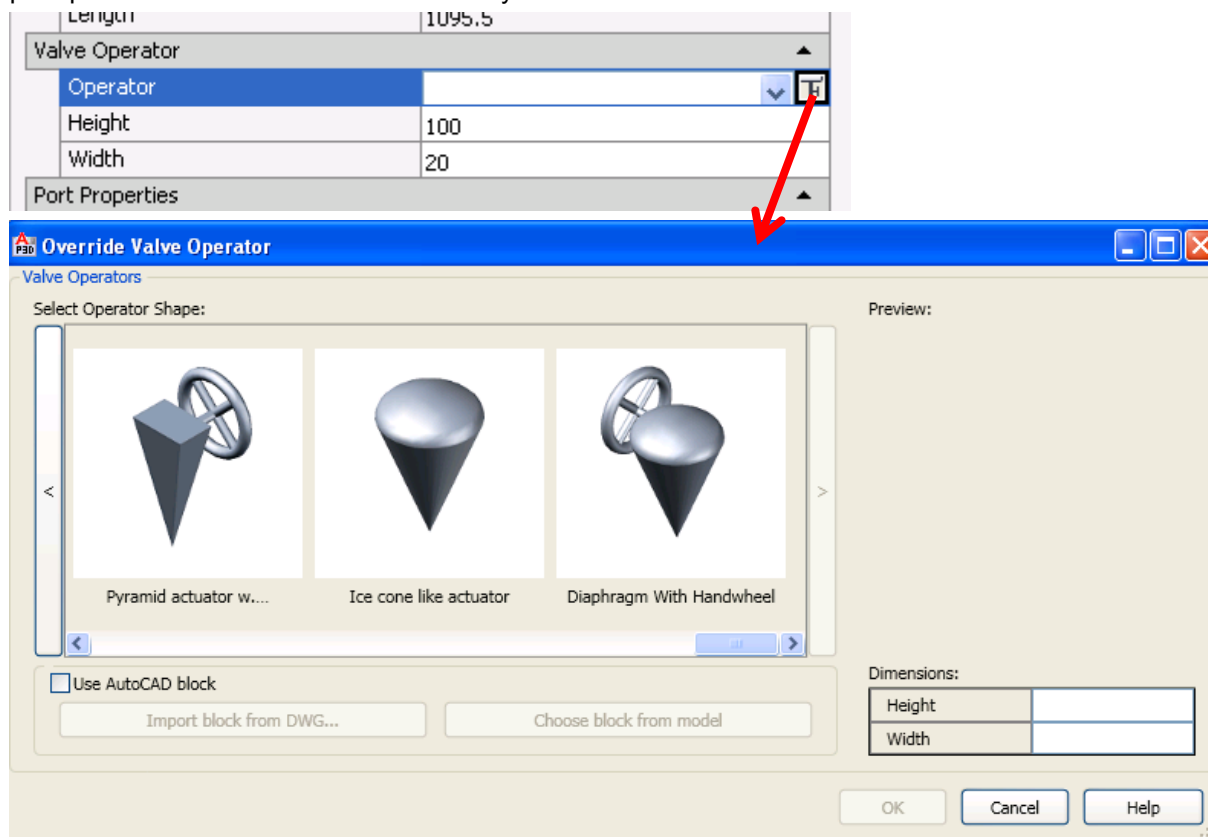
| Length | 1095.5 |
|---|---|
| Valve Operator | ▲ |
| Operator | |
| Height | 100 |
| Width | 20 |
| Port Properties | ▲ |

Override Valve Operator

Valve Operators

Select Operator Shape:

<

Pyramid actuator w....

Ice cone like actuator

Diaphragm With Handwheel

>

Preview:

Use AutoCAD block

Import block from DWG...

Choose block from model

Dimensions:

| Height | |
|---|---|
| Width | |

OK

Cancel

Help